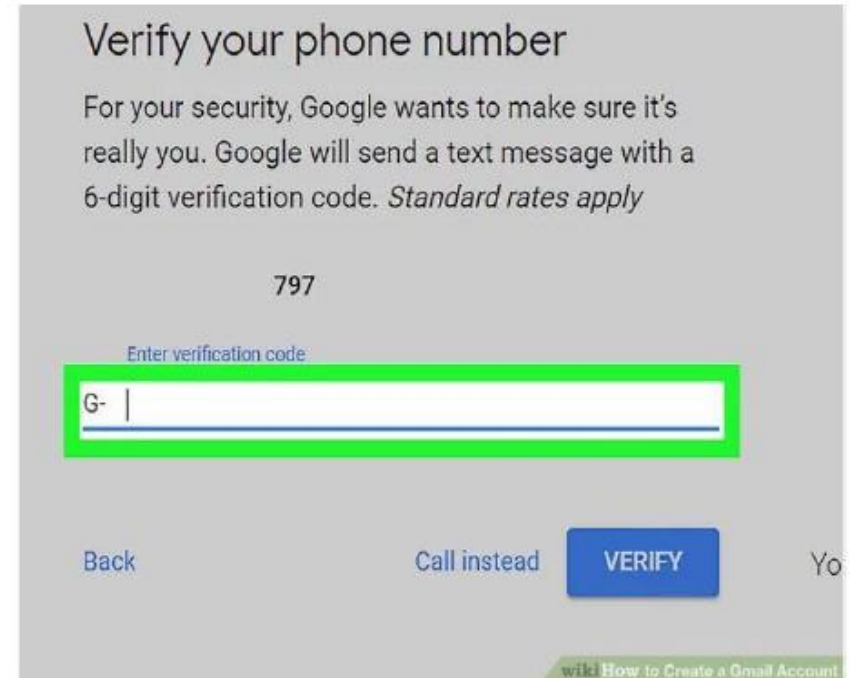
Verify your phone number

For your security, Google wants to make sure it's really you. Google will send a text message with a 6-digit verification code. *Standard rates apply*

797

Enter verification code

G-

Back

Call instead

VERIFY

Yo

wiki How to Create a Gmail Account